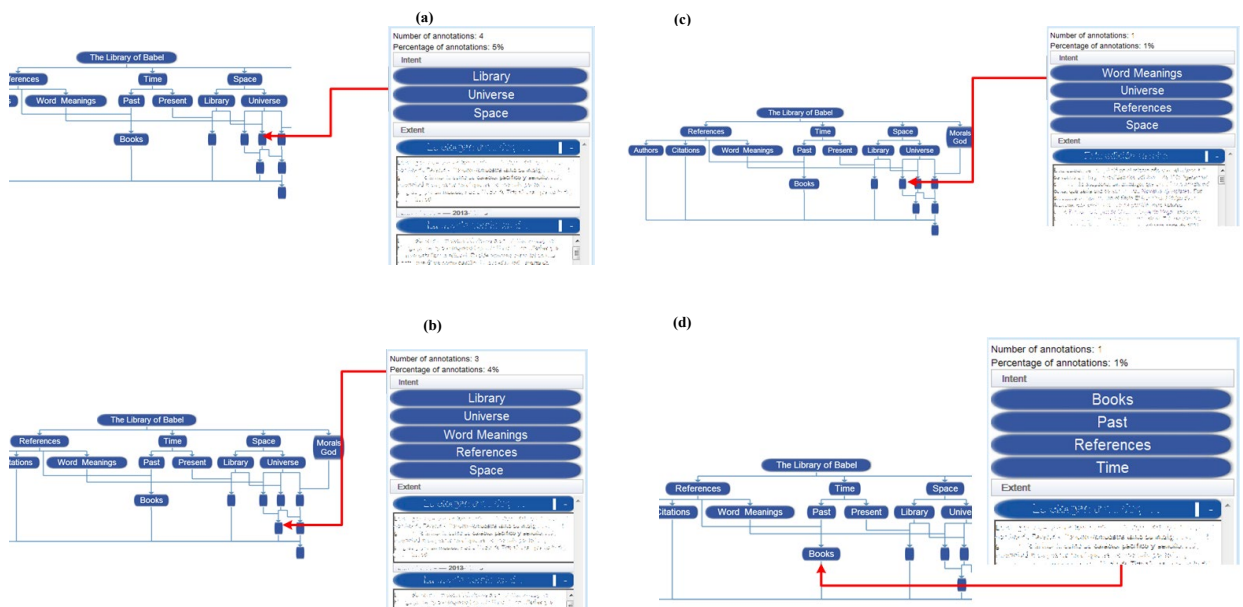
(a)

The Library of Babel
References
Time
Space
Word Meanings
Past
Present
Library
Universe
Books

Number of annotations: 4
Percentage of annotations: 5%
Intent
Library
Universe
Space
Extent
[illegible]
2013
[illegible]

(c)

The Library of Babel
References
Time
Space
Morals
God
Authors
Citations
Word Meanings
Past
Present
Library
Universe
Books

Number of annotations: 1
Percentage of annotations: 1%
Intent
Word Meanings
Universe
References
Space
Extent
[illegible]

(b)

The Library of Babel
References
Time
Space
Morals
God
Citations
Word Meanings
Past
Present
Library
Universe
Books

Number of annotations: 3
Percentage of annotations: 4%
Intent
Library
Universe
Word Meanings
References
Space
Extent
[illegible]
2013
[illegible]

(d)

The Library of Babel
References
Time
Space
Citations
Word Meanings
Past
Present
Library
Unive
Books

Number of annotations: 1
Percentage of annotations: 1%
Intent
Books
Past
References
Time
Extent
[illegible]